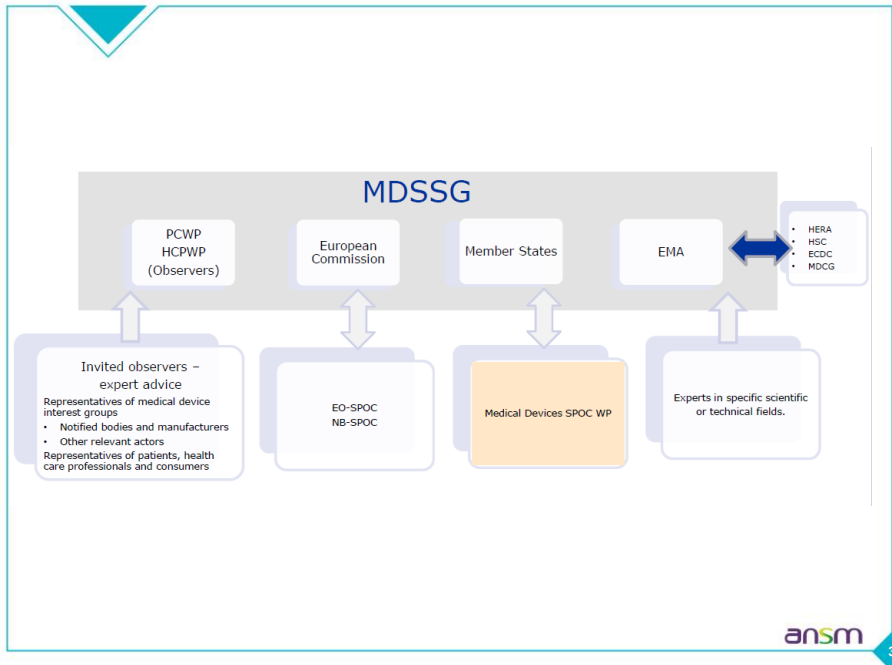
MDSSG

PCWP
HCPWP
(Observers)

European Commission

Member States

EMA

- HERA
- HSC
- ECDC
- MDCG

Invited observers – expert advice

Representatives of medical device interest groups

- Notified bodies and manufacturers
- Other relevant actors

Representatives of patients, health care professionals and consumers

EO-SPOC
NB-SPOC

Medical Devices SPOC WP

Experts in specific scientific or technical fields.

ansm

3